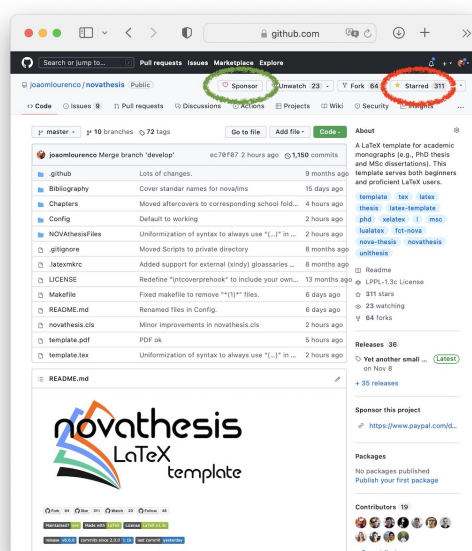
github.com

Search or jump to... Pull requests Issues Marketplace Explore

joaomlourenco / novathesis Public

Sponsor Unwatch 23 Fork 64 Starred 311

Code Issues 9 Pull requests Discussions Actions Projects Wiki Security Insights

master 10 branches 72 tags Go to file Add file Code

joaomlourenco Merge branch 'develop' ec70f07 2 hours ago 1,150 commits

| | | |
|---|---|---|
| .github | Lots of changes. | 9 months ago |
| Bibliography | Cover standar names for nova/ims | 15 days ago |
| Chapters | Moved aftercovers to corresponding school fold... | 4 hours ago |
| Config | Default to working | 2 hours ago |
| NOVAthesisFiles | Uniformization of syntax to always use "(...)" in ... | 2 hours ago |
| .gitignore | Moved Scripts to private directory | 8 months ago |
| .latexmkrc | Added support for external (xindy) glossaries ... | 8 months ago |
| LICENSE | Redefine "|ntcoverprehook" to include your own... | 13 months ago |
| Makefile | Fixed makefile to remove "*(1)*" files. | 6 days ago |
| README.md | Renamed files in Config. | 6 days ago |
| novathesis.cls | Minor improvements in novathesis.cls | 2 hours ago |
| template.pdf | PDF ok | 5 hours ago |
| template.tex | Uniformization of syntax to always use "(...)" in ... | 2 hours ago |

README.md

novathesis LaTeX template

About

A LaTeX template for academic monographs (e.g., PhD thesis and MSc dissertations). This template serves both beginners and proficient LaTeX users.

template tex latex thesis latex-template phd xelatex l msc lualatex fct-nova nova-thesis novathesis unlthesis

Readme
LPPL-1.3c License
311 stars
23 watching
64 forks

Releases 36
Yet another small ... Latest on Nov 8
+ 35 releases

Sponsor this project
https://www.paypal.com/d...

Packages
No packages published
Publish your first package

Contributors 19